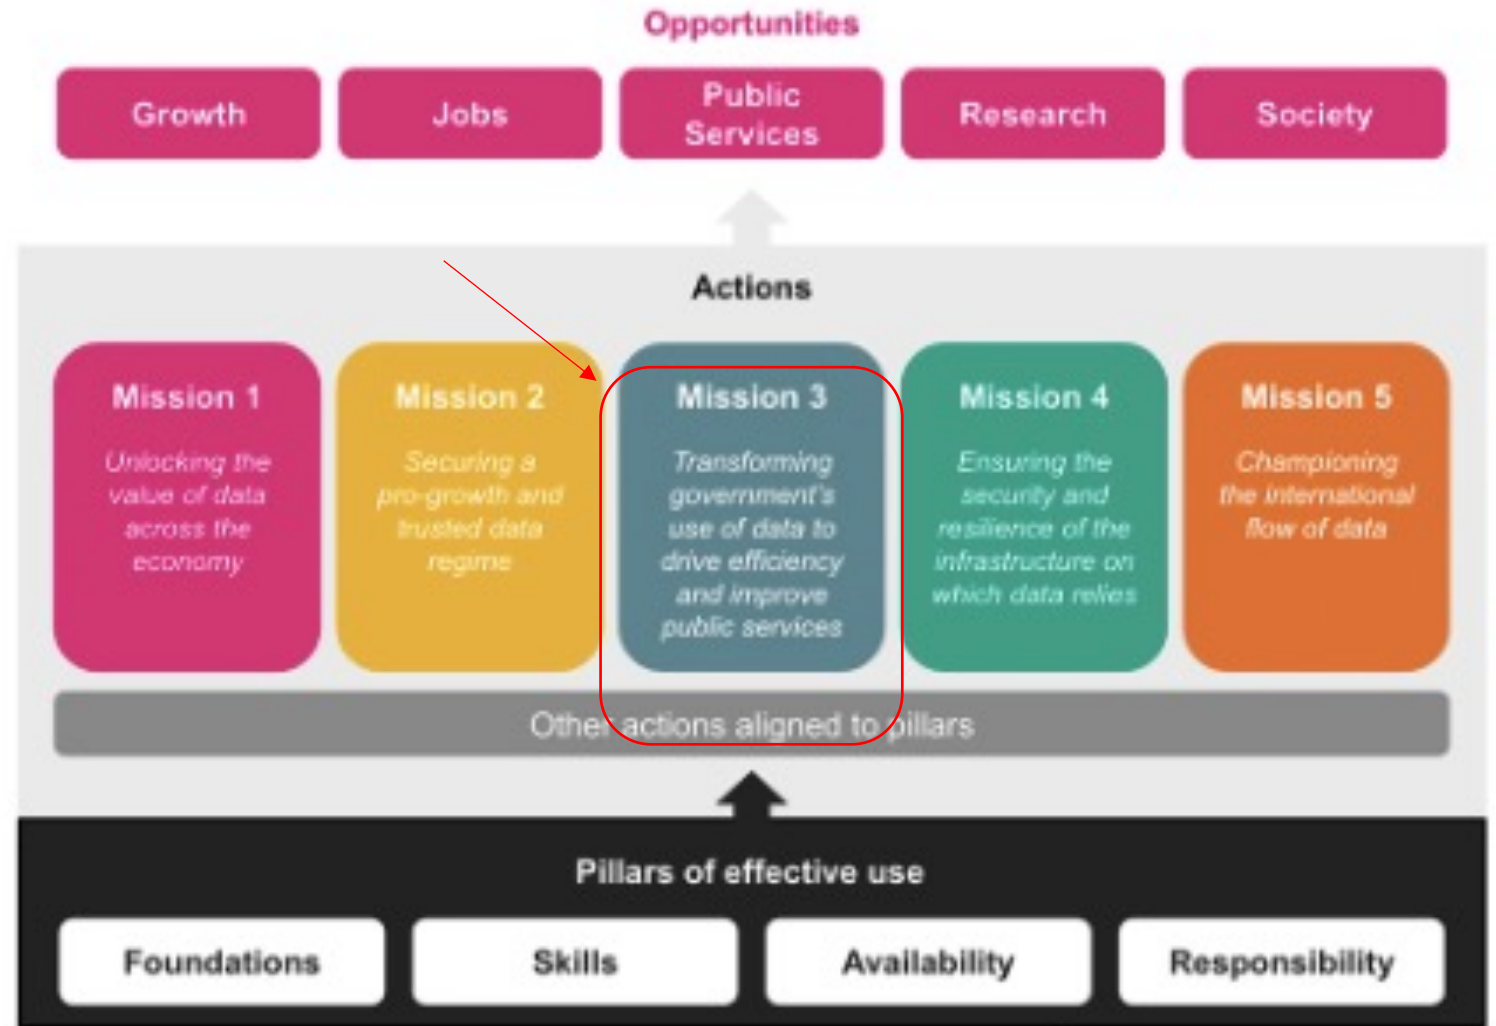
Opportunities

Growth

Jobs

Public Services

Research

Society

Actions

Mission 1

Unlocking the value of data across the economy

Mission 2

Securing a pro-growth and trusted data regime

Mission 3

Transforming government's use of data to drive efficiency and improve public services

Mission 4

Ensuring the security and resilience of the infrastructure on which data relies

Mission 5

Championing the international flow of data

Other actions aligned to pillars

Pillars of effective use

Foundations

Skills

Availability

Responsibility